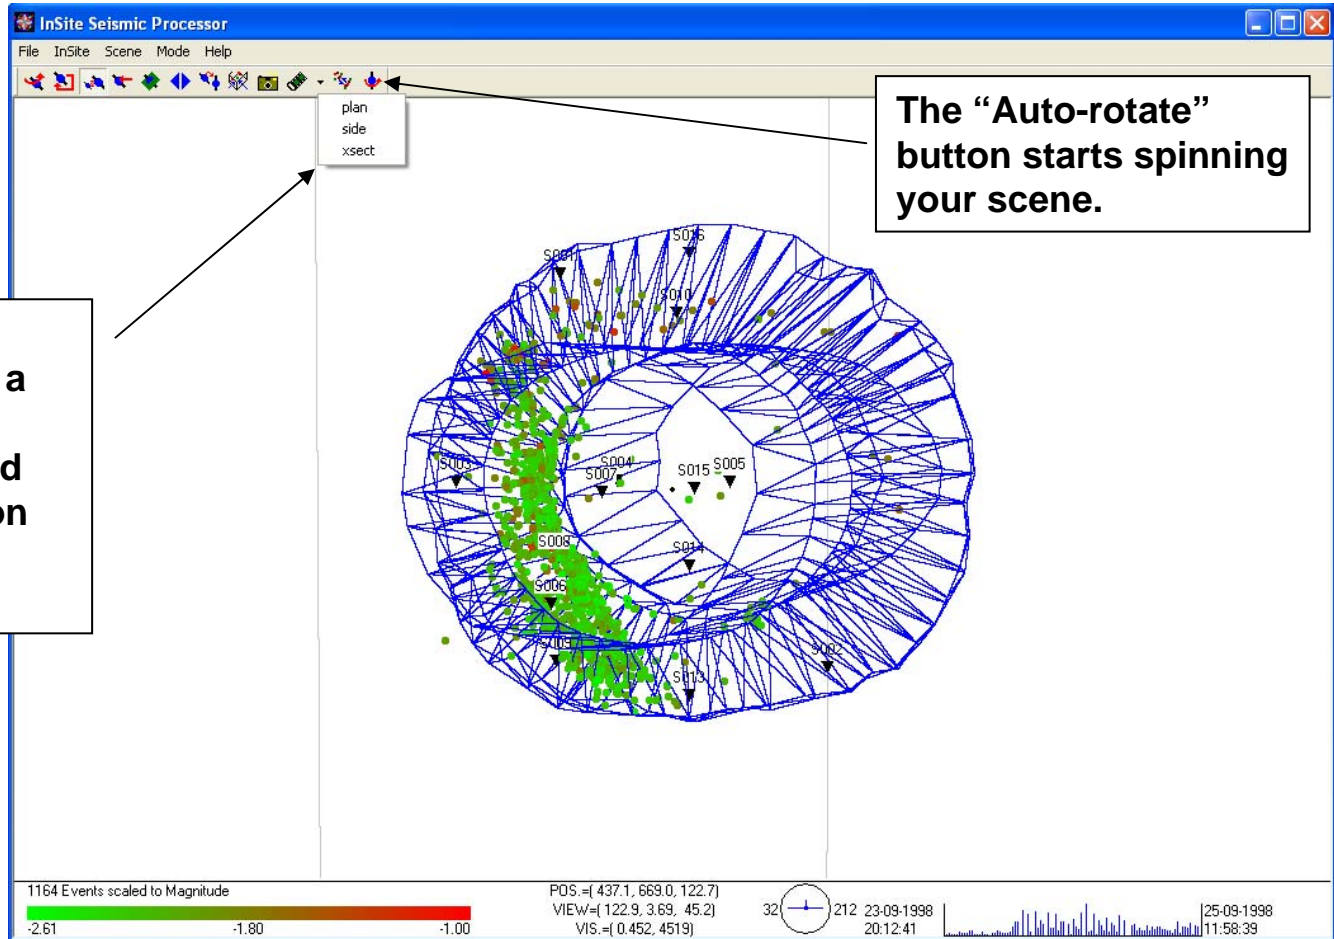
InSite Seismic Processor

File InSite Scene Mode Help

plan
side
xsect

The "Auto-rotate" button starts spinning your scene.

a

d
on

S016
S001
S010
S003
S004
S007
S015
S005
S008
S014
S006
S009
S002
S013

1164 Events scaled to Magnitude
-2.61 -1.80 -1.00

POS.=( 437.1, 669.0, 122.7)
VIEW=( 122.9, 3.69, 45.2)
VIS.=( 0.452, 4519)

32 212

23-09-1998
20:12:41

25-09-1998
11:58:39